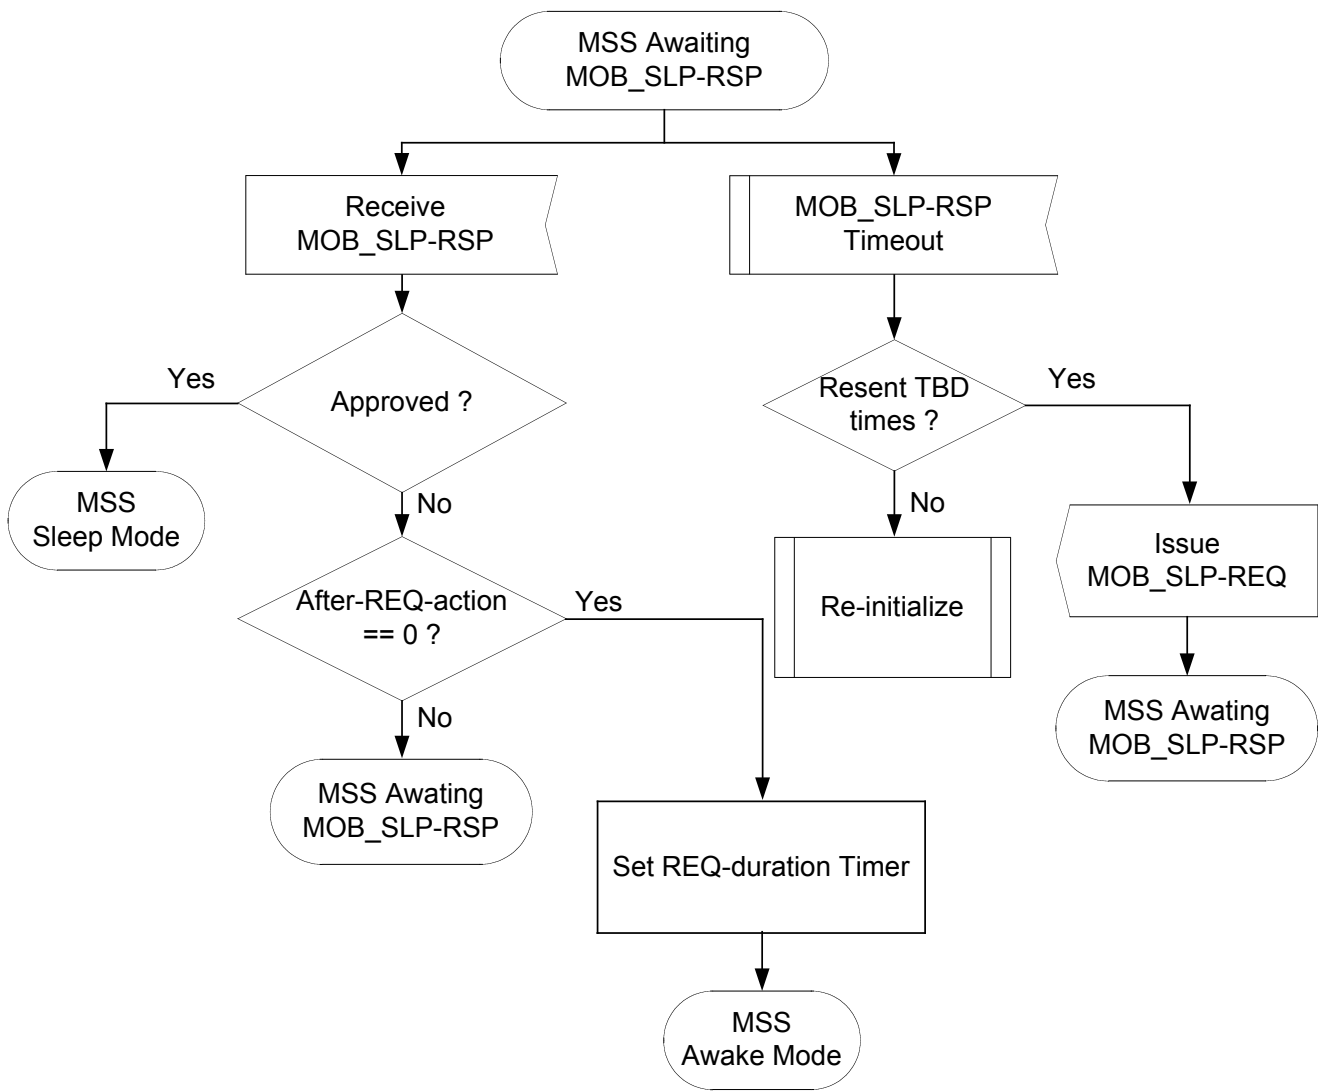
MSS Awaiting MOB_SLP-RSP

Receive MOB_SLP-RSP

MOB_SLP-RSP Timeout

Yes

Approved ?

No

MSS Sleep Mode

Resent TBD times ?

Yes

No

After-REQ-action == 0 ?

Yes

No

Re-initialize

Issue MOB_SLP-REQ

MSS Awating MOB_SLP-RSP

MSS Awating MOB_SLP-RSP

Set REQ-duration Timer

MSS Awake Mode